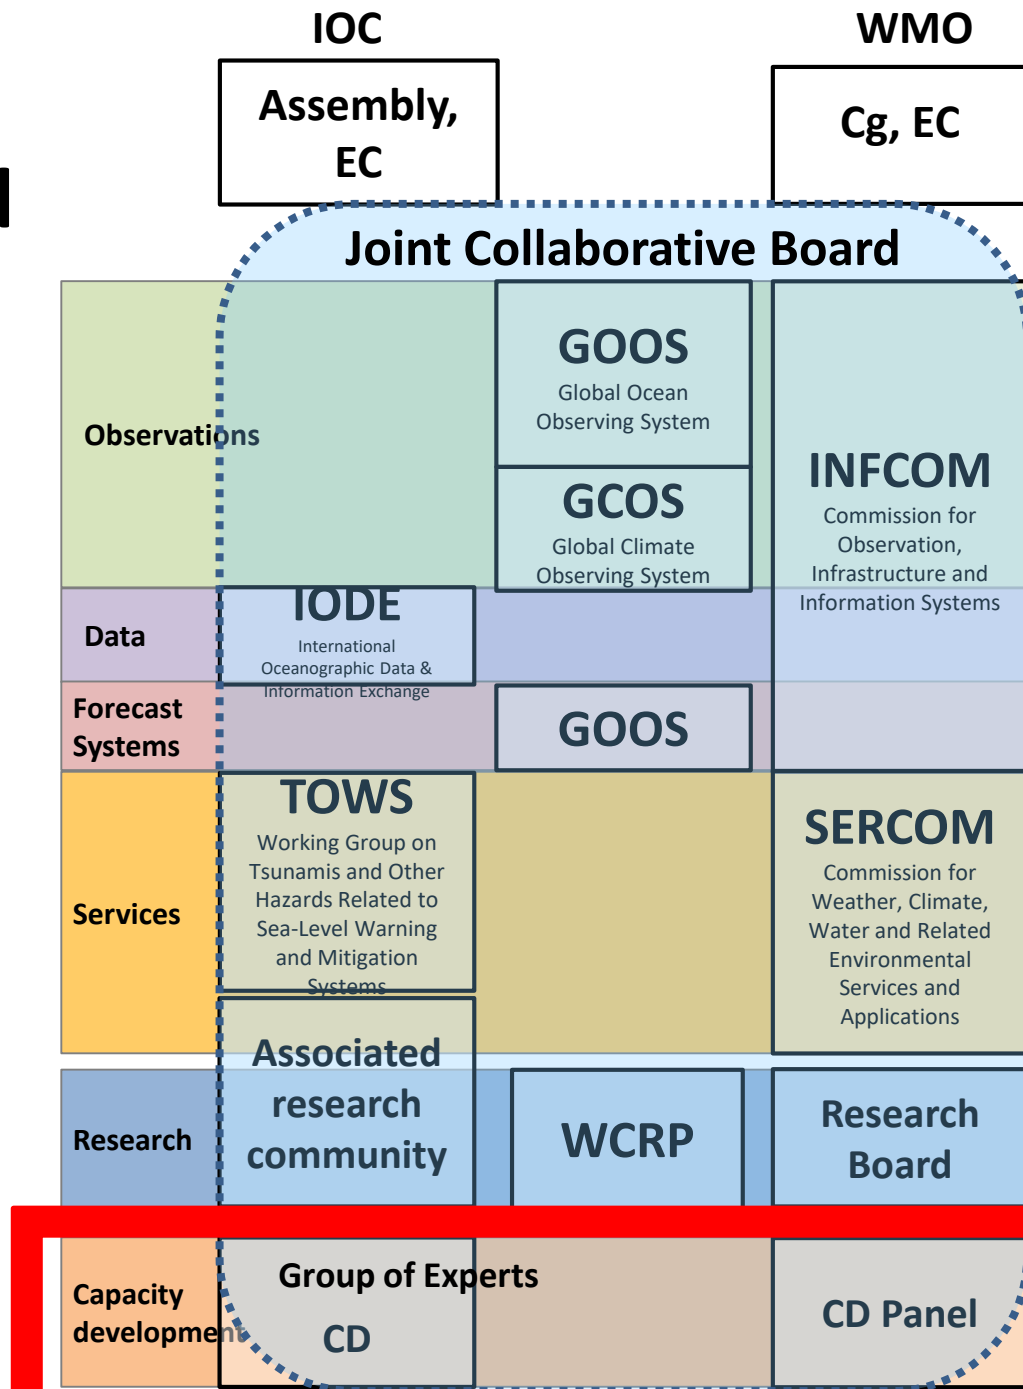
IOC

WMO

Assembly, EC

Cg, EC

Joint Collaborative Board

Observations

GOOS
Global Ocean Observing System

GCOS
Global Climate Observing System

INFCOM
Commission for Observation, Infrastructure and Information Systems

Data

IODE
International Oceanographic Data & Information Exchange

Forecast Systems

GOOS

Services

TOWS
Working Group on Tsunamis and Other Hazards Related to Sea-Level Warning and Mitigation Systems

SERCOM
Commission for Weather, Climate, Water and Related Environmental Services and Applications

Research

Associated research community

WCRP

Research Board

Capacity development

Group of Experts CD

CD Panel